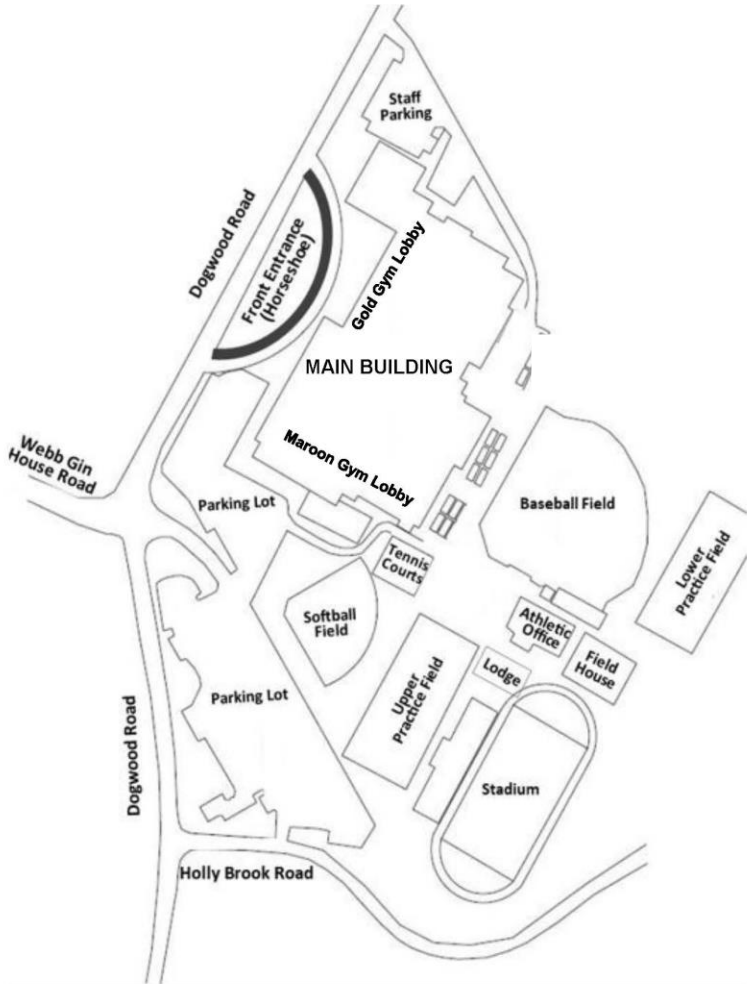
Staff Parking

Dogwood Road

Front Entrance (Horseshoe)

Gold Gym Lobby

MAIN BUILDING

Webb Gin House Road

Maroon Gym Lobby

Parking Lot

Baseball Field

Lower Practice Field

Tennis Courts

Softball Field

Athletic Office

Field House

Lodge

Upper Practice Field

Parking Lot

Dogwood Road

Stadium

Holly Brook Road